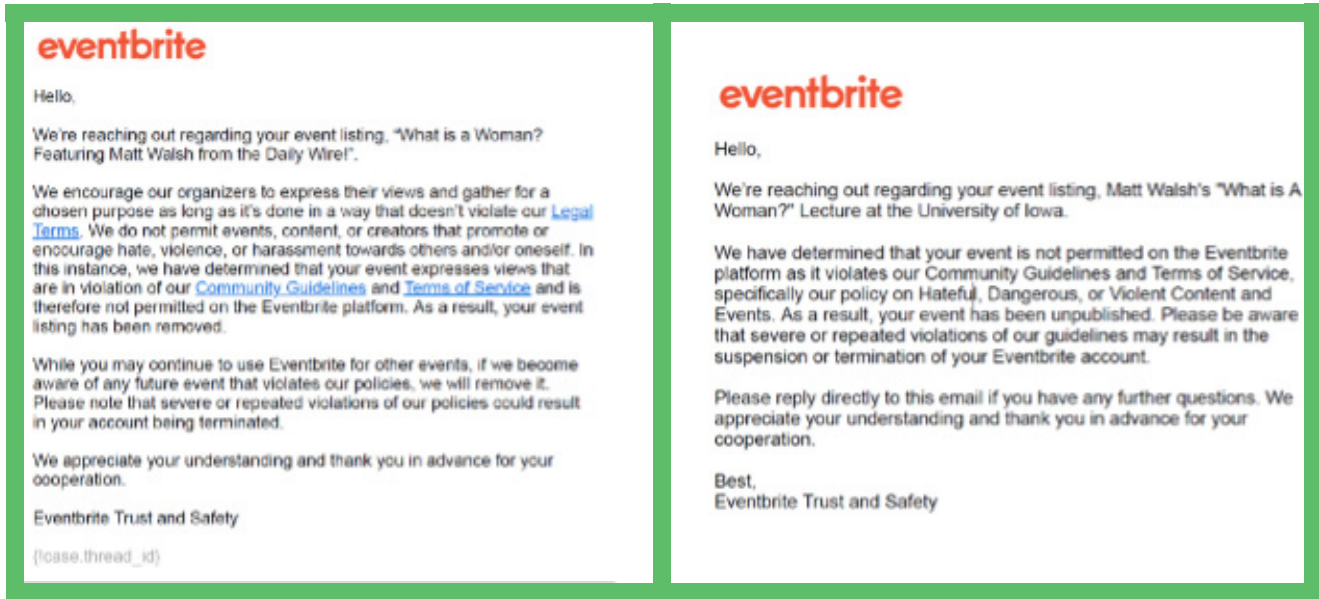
eventbrite

Hello,

We're reaching out regarding your event listing, "What is a Woman? Featuring Matt Walsh from the Daily Wire!".

We encourage our organizers to express their views and gather for a chosen purpose as long as it's done in a way that doesn't violate our Legal Terms. We do not permit events, content, or creators that promote or encourage hate, violence, or harassment towards others and/or oneself. In this instance, we have determined that your event expresses views that are in violation of our Community Guidelines and Terms of Service and is therefore not permitted on the Eventbrite platform. As a result, your event listing has been removed.

While you may continue to use Eventbrite for other events, if we become aware of any future event that violates our policies, we will remove it. Please note that severe or repeated violations of our policies could result in your account being terminated.

We appreciate your understanding and thank you in advance for your cooperation.

Eventbrite Trust and Safety

{!case.thread_id}

eventbrite

Hello,

We're reaching out regarding your event listing, Matt Walsh's "What is A Woman?" Lecture at the University of Iowa.

We have determined that your event is not permitted on the Eventbrite platform as it violates our Community Guidelines and Terms of Service, specifically our policy on Hateful, Dangerous, or Violent Content and Events. As a result, your event has been unpublished. Please be aware that severe or repeated violations of our guidelines may result in the suspension or termination of your Eventbrite account.

Please reply directly to this email if you have any further questions. We appreciate your understanding and thank you in advance for your cooperation.

Best,
Eventbrite Trust and Safety